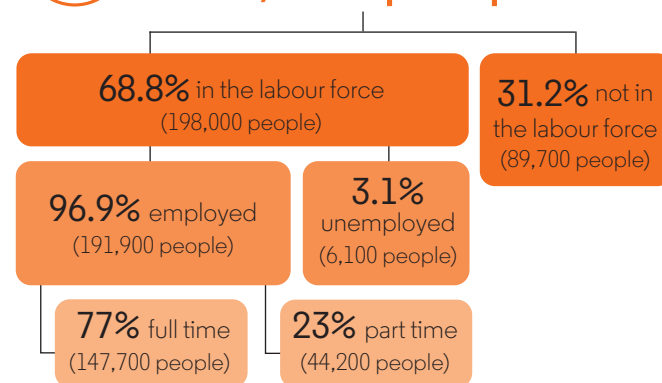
68.8% in the labour force
(198,000 people)

31.2% not in the labour force
(89,700 people)

96.9% employed
(191,900 people)

3.1% unemployed
(6,100 people)

77% full time
(147,700 people)

23% part time
(44,200 people)